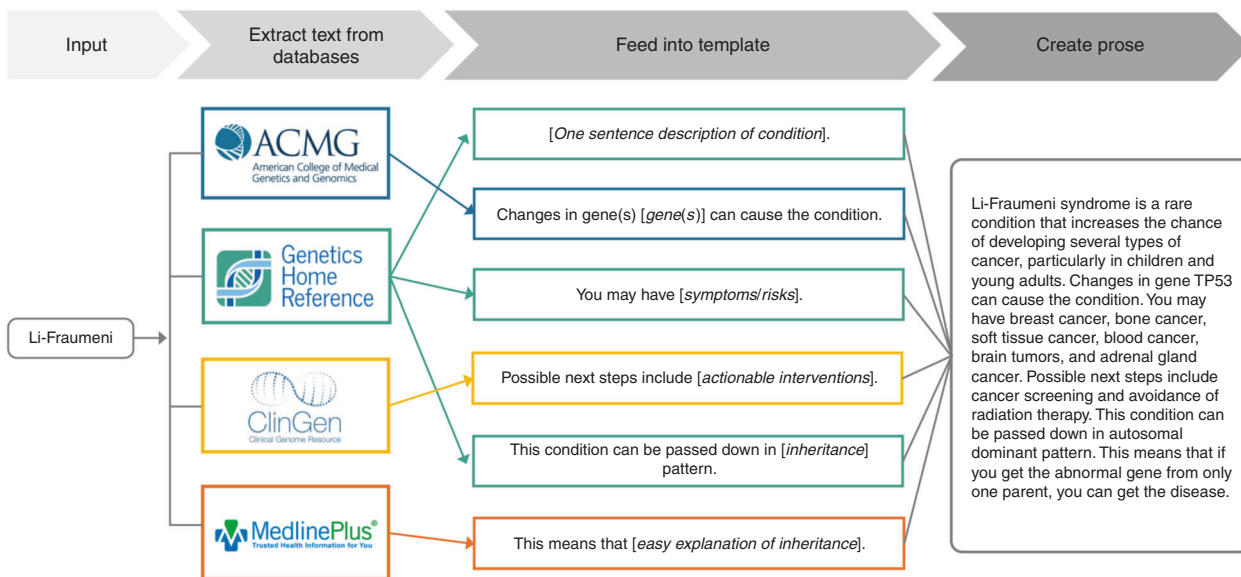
Input

Extract text from databases

Feed into template

Create prose

Li-Fraumeni

ACMG
American College of Medical Genetics and Genomics

Genetics Home Reference

ClinGen
Clinical Genome Resource

MedlinePlus®
Trusted Health Information for You

[*One sentence description of condition*].

Changes in gene(s) [*gene*(*s*)] can cause the condition.

You may have [*symptoms*/*risks*].

Possible next steps include [*actionable interventions*].

This condition can be passed down in [*inheritance*] pattern.

This means that [*easy explanation of inheritance*].

Li-Fraumeni syndrome is a rare condition that increases the chance of developing several types of cancer, particularly in children and young adults. Changes in gene TP53 can cause the condition. You may have breast cancer, bone cancer, soft tissue cancer, blood cancer, brain tumors, and adrenal gland cancer. Possible next steps include cancer screening and avoidance of radiation therapy. This condition can be passed down in autosomal dominant pattern. This means that if you get the abnormal gene from only one parent, you can get the disease.